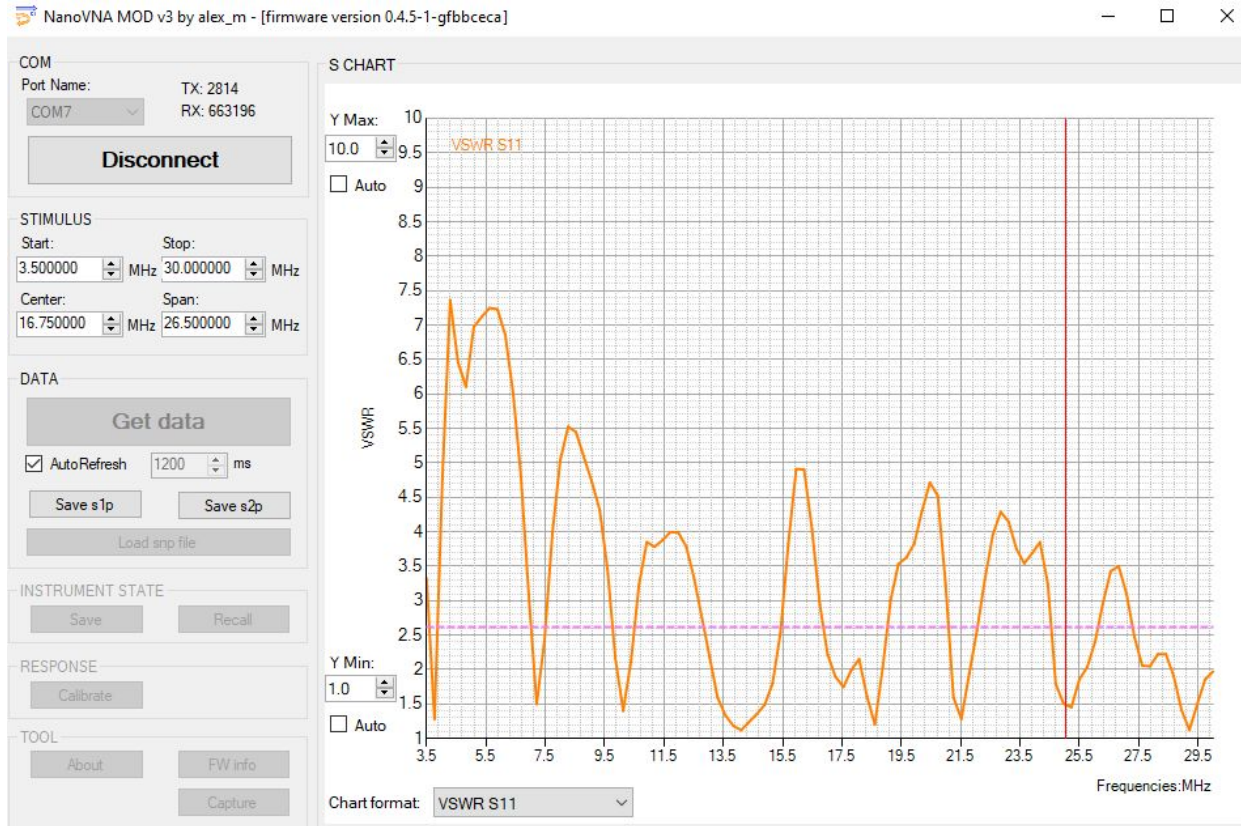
NanoVNA MOD v3 by alex_m - [firmware version 0.4.5-1-gfbbceca]

COM
Port Name:
COM7
TX: 2814
RX: 663196
Disconnect

STIMULUS
Start:
3.500000 MHz
Stop:
30.000000 MHz
Center:
16.750000 MHz
Span:
26.500000 MHz

DATA
Get data
AutoRefresh 1200 ms
Save s1p
Save s2p
Load snp file

INSTRUMENT STATE
Save
Recall

RESPONSE
Calibrate

TOOL
About
FW info
Capture

S CHART
Y Max:
10.0
Auto
Y Min:
1.0
Auto

VSWR S11

VSWR

10
9.5
9
8.5
8
7.5
7
6.5
6
5.5
5
4.5
4
3.5
3
2.5
2
1.5
1

3.5 5.5 7.5 9.5 11.5 13.5 15.5 17.5 19.5 21.5 23.5 25.5 27.5 29.5

Frequencies:MHz

Chart format: VSWR S11